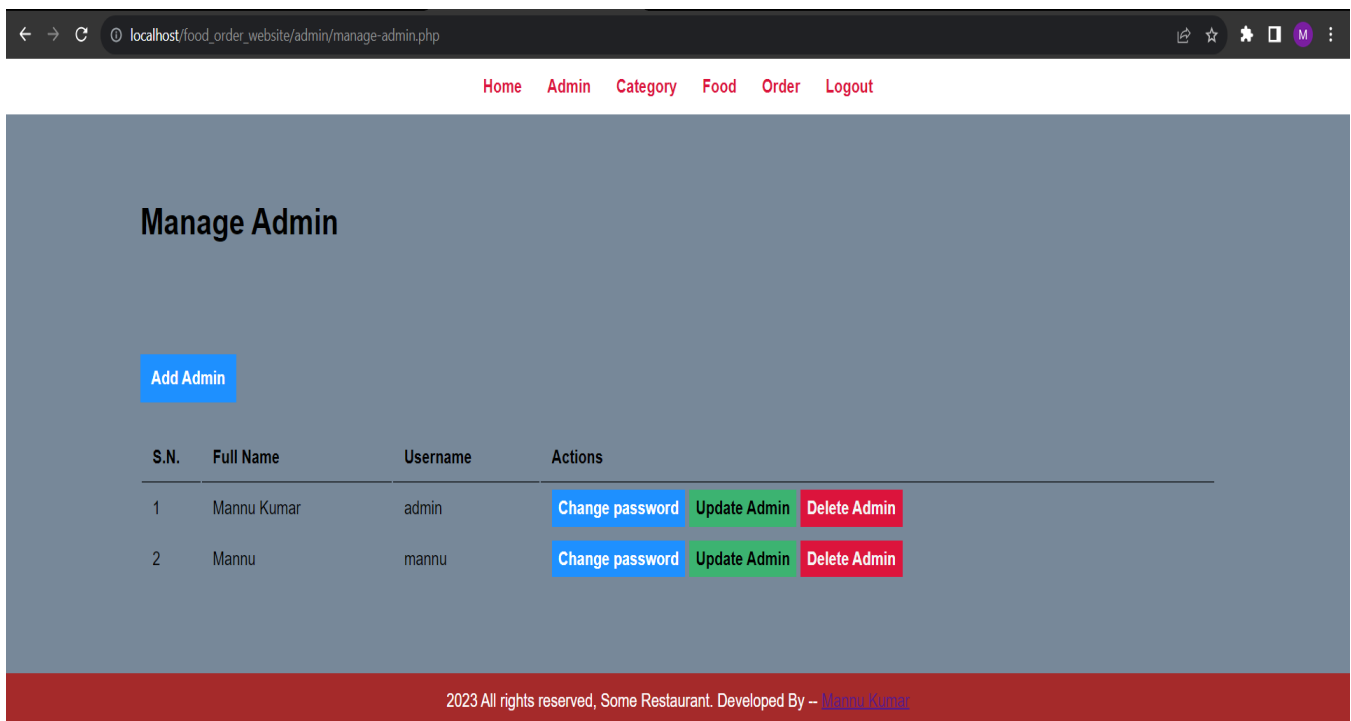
localhost/food_order_website/admin/manage-admin.php

M

Home Admin Category Food Order Logout

Manage Admin

Add Admin

| S.N. | Full Name | Username | Actions |
|---|---|---|---|
| 1 | Mannu Kumar | admin | Change password Update Admin Delete Admin |
| 2 | Mannu | mannu | Change password Update Admin Delete Admin |

2023 All rights reserved, Some Restaurant. Developed By -- Mannu Kumar